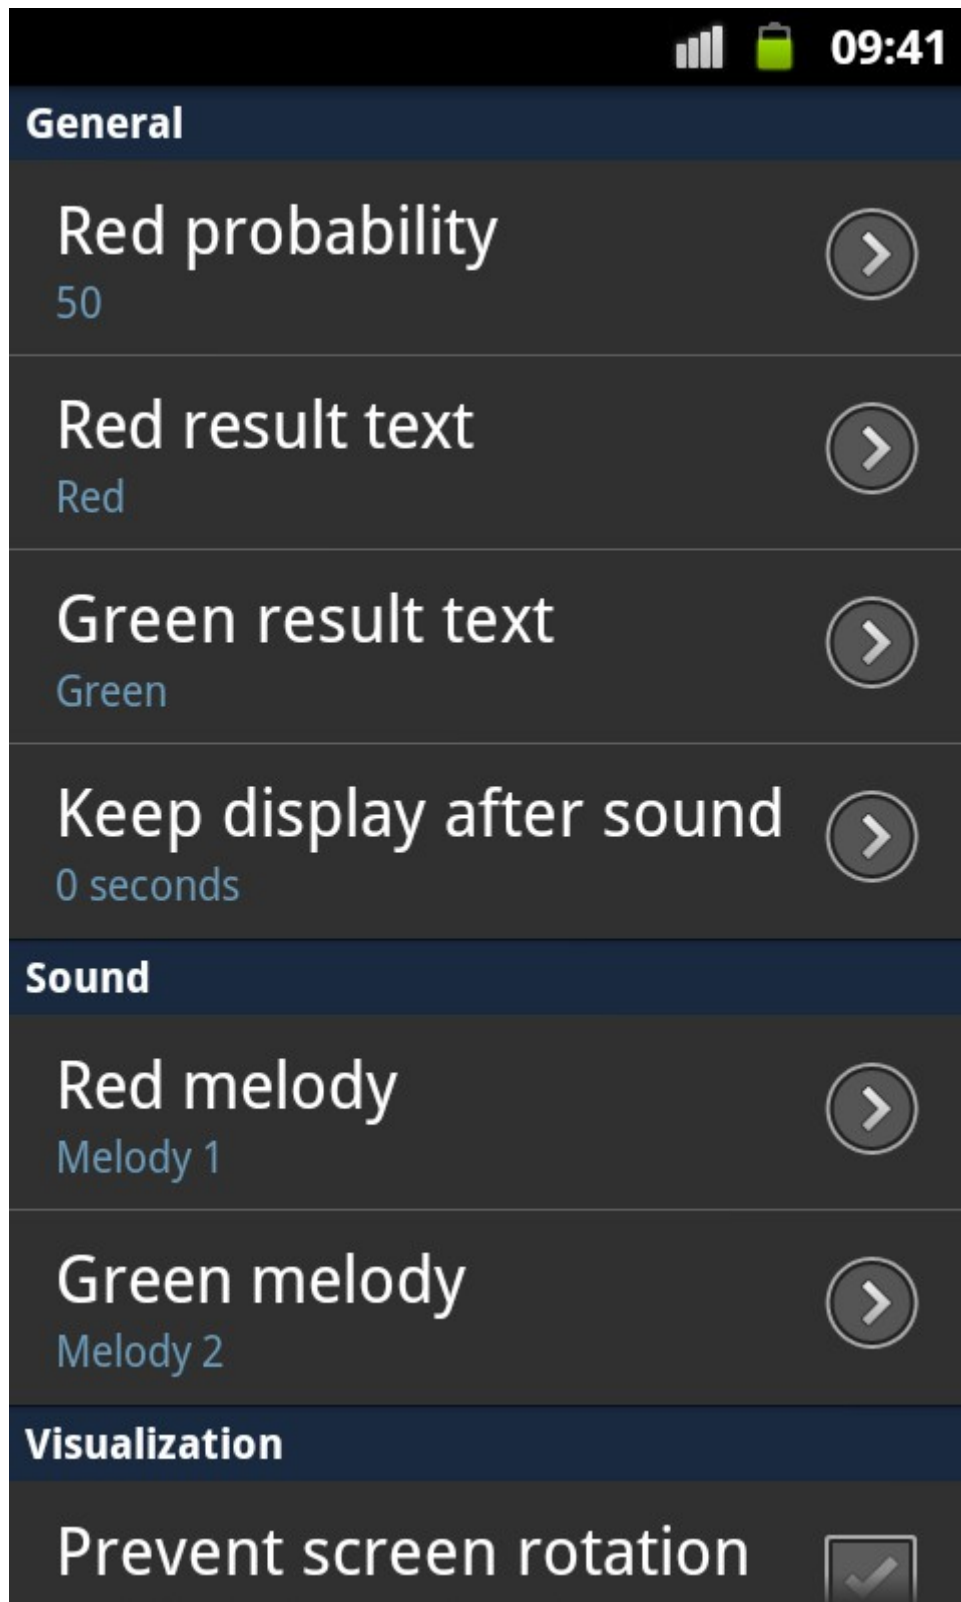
09:41

General

Red probability
50

Red result text
Red

Green result text
Green

Keep display after sound
0 seconds

Sound

Red melody
Melody 1

Green melody
Melody 2

Visualization

Prevent screen rotation